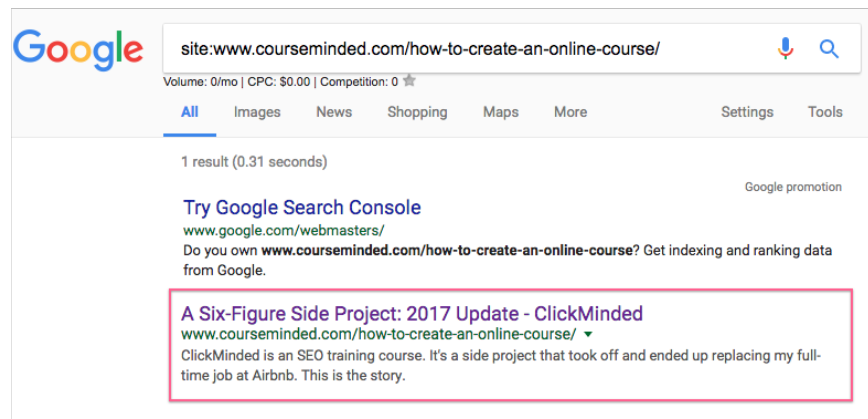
Google

site:www.courseminded.com/how-to-create-an-online-course/

Volume: 0/mo | CPC: $0.00 | Competition: 0

All Images News Shopping Maps More Settings Tools

1 result (0.31 seconds)

Google promotion

Try Google Search Console
www.google.com/webmasters/
Do you own **www.courseminded.com/how-to-create-an-online-course**? Get indexing and ranking data from Google.

A Six-Figure Side Project: 2017 Update - ClickMinded
www.courseminded.com/how-to-create-an-online-course/
ClickMinded is an SEO training course. It's a side project that took off and ended up replacing my full-time job at Airbnb. This is the story.